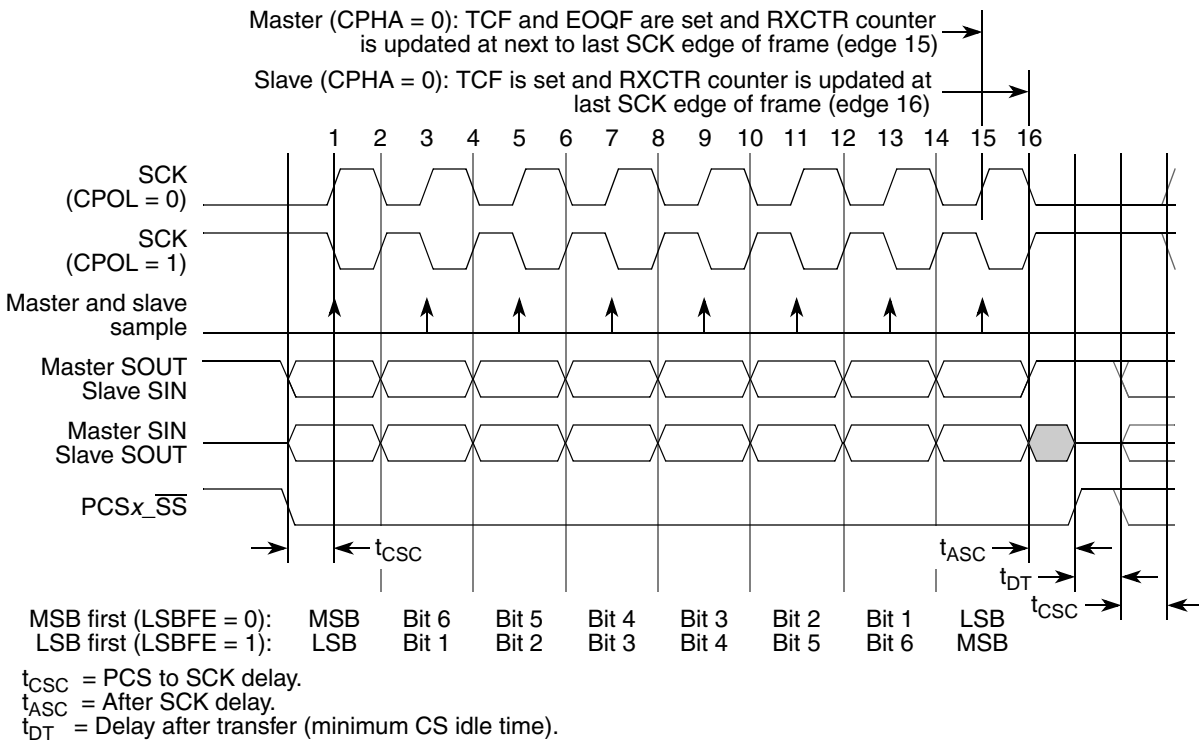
Master (CPHA = 0): TCF and EOQF are set and RXCTR counter is updated at next to last SCK edge of frame (edge 15)

Slave (CPHA = 0): TCF is set and RXCTR counter is updated at last SCK edge of frame (edge 16)

1 2 3 4 5 6 7 8 9 10 11 12 13 14 15 16

SCK (CPOL = 0)

SCK (CPOL = 1)

Master and slave sample

Master SOUT Slave SIN

Master SIN Slave SOUT

PCS$x$_$\overline{SS}$

$t_{CSC}$

$t_{ASC}$

$t_{DT}$

$t_{CSC}$

| MSB first (LSBFE = 0): | MSB | Bit 6 | Bit 5 | Bit 4 | Bit 3 | Bit 2 | Bit 1 | LSB |
|---|---|---|---|---|---|---|---|---|
| LSB first (LSBFE = 1): | LSB | Bit 1 | Bit 2 | Bit 3 | Bit 4 | Bit 5 | Bit 6 | MSB |

$t_{CSC}$ = PCS to SCK delay.
$t_{ASC}$ = After SCK delay.
$t_{DT}$ = Delay after transfer (minimum CS idle time).